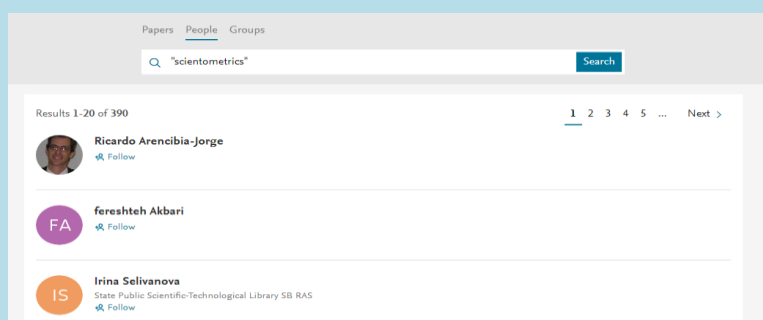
Papers People Groups

"scientometrics"

Search

Results 1-20 of 390

1 2 3 4 5 ... Next >

Ricardo Arencibia-Jorge
Follow

FA
fereshteh Akbari
Follow

IS
Irina Selivanova
State Public Scientific-Technological Library SB RAS
Follow